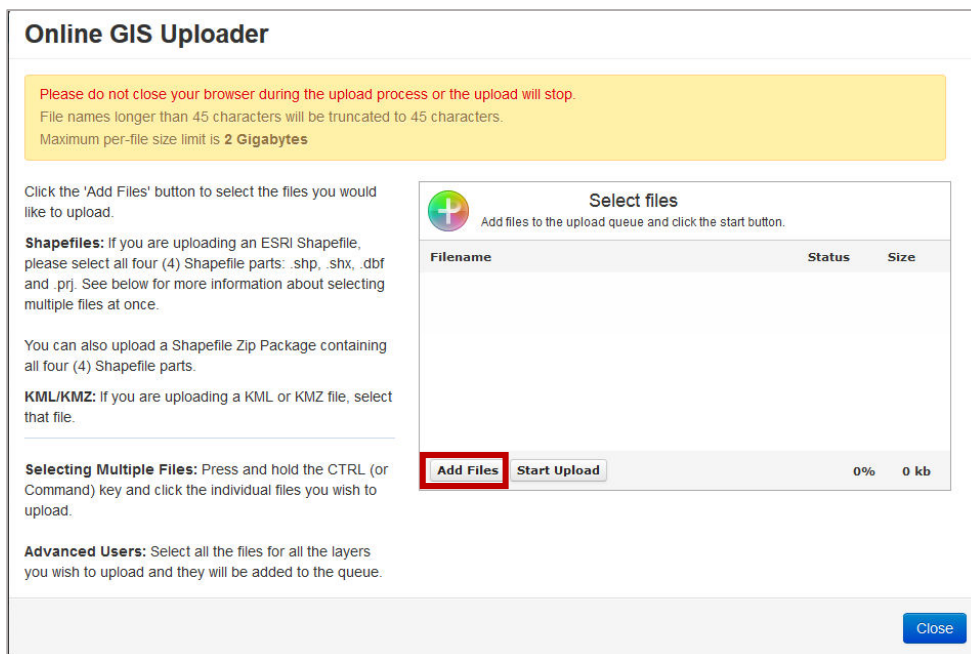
Online GIS Uploader

Please do not close your browser during the upload process or the upload will stop.
File names longer than 45 characters will be truncated to 45 characters.
Maximum per-file size limit is **2 Gigabytes**

Click the 'Add Files' button to select the files you would like to upload.

**Shapefiles:** If you are uploading an ESRI Shapefile, please select all four (4) Shapefile parts: .shp, .shx, .dbf and .prj. See below for more information about selecting multiple files at once.

You can also upload a Shapefile Zip Package containing all four (4) Shapefile parts.

**KML/KMZ:** If you are uploading a KML or KMZ file, select that file.

**Selecting Multiple Files:** Press and hold the CTRL (or Command) key and click the individual files you wish to upload.

**Advanced Users:** Select all the files for all the layers you wish to upload and they will be added to the queue.

Select files
Add files to the upload queue and click the start button.

| Filename | Status | Size |
|---|---|---|

Add Files Start Upload 0% 0 kb

Close